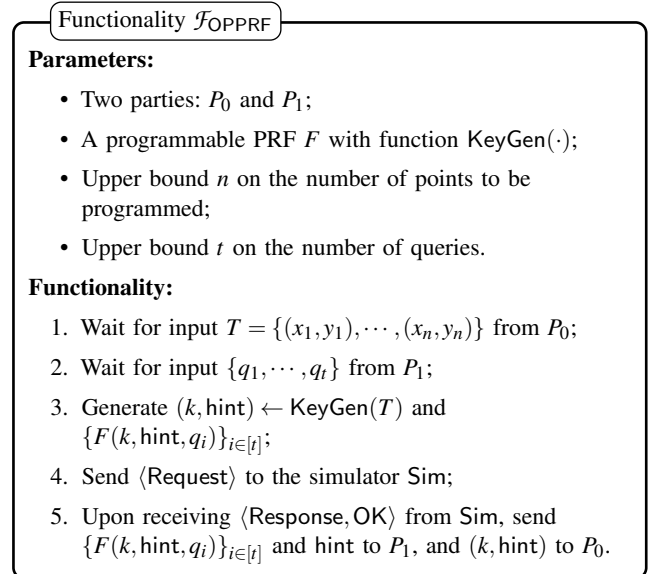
Functionality $\mathcal{F}_{\mathsf{OPPRF}}$

**Parameters:**

- Two parties: $P_0$ and $P_1$;
- A programmable PRF $F$ with function $\mathsf{KeyGen}(\cdot)$;
- Upper bound $n$ on the number of points to be programmed;
- Upper bound $t$ on the number of queries.

**Functionality:**

1. Wait for input $T = \{(x_1, y_1), \cdots, (x_n, y_n)\}$ from $P_0$;
2. Wait for input $\{q_1, \cdots, q_t\}$ from $P_1$;
3. Generate $(k, \mathsf{hint}) \leftarrow \mathsf{KeyGen}(T)$ and $\{F(k, \mathsf{hint}, q_i)\}_{i \in [t]}$;
4. Send $\langle \mathsf{Request} \rangle$ to the simulator $\mathsf{Sim}$;
5. Upon receiving $\langle \mathsf{Response}, \mathsf{OK} \rangle$ from $\mathsf{Sim}$, send $\{F(k, \mathsf{hint}, q_i)\}_{i \in [t]}$ and $\mathsf{hint}$ to $P_1$, and $(k, \mathsf{hint})$ to $P_0$.